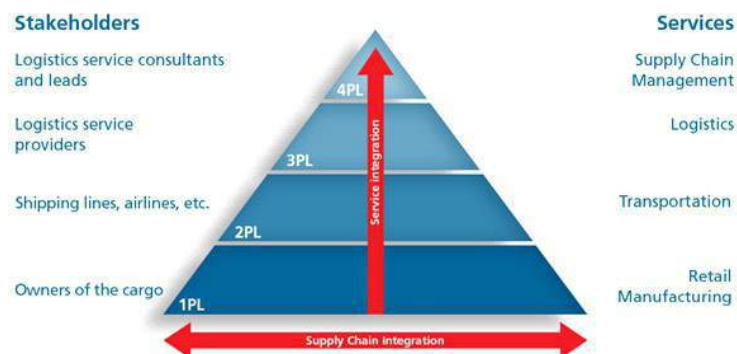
Stakeholders

Logistics service consultants and leads

Logistics service providers

Shipping lines, airlines, etc.

Owners of the cargo

Services

Supply Chain Management

Logistics

Transportation

Retail Manufacturing

4PL

3PL

2PL

1PL

Service integration

Supply Chain integration